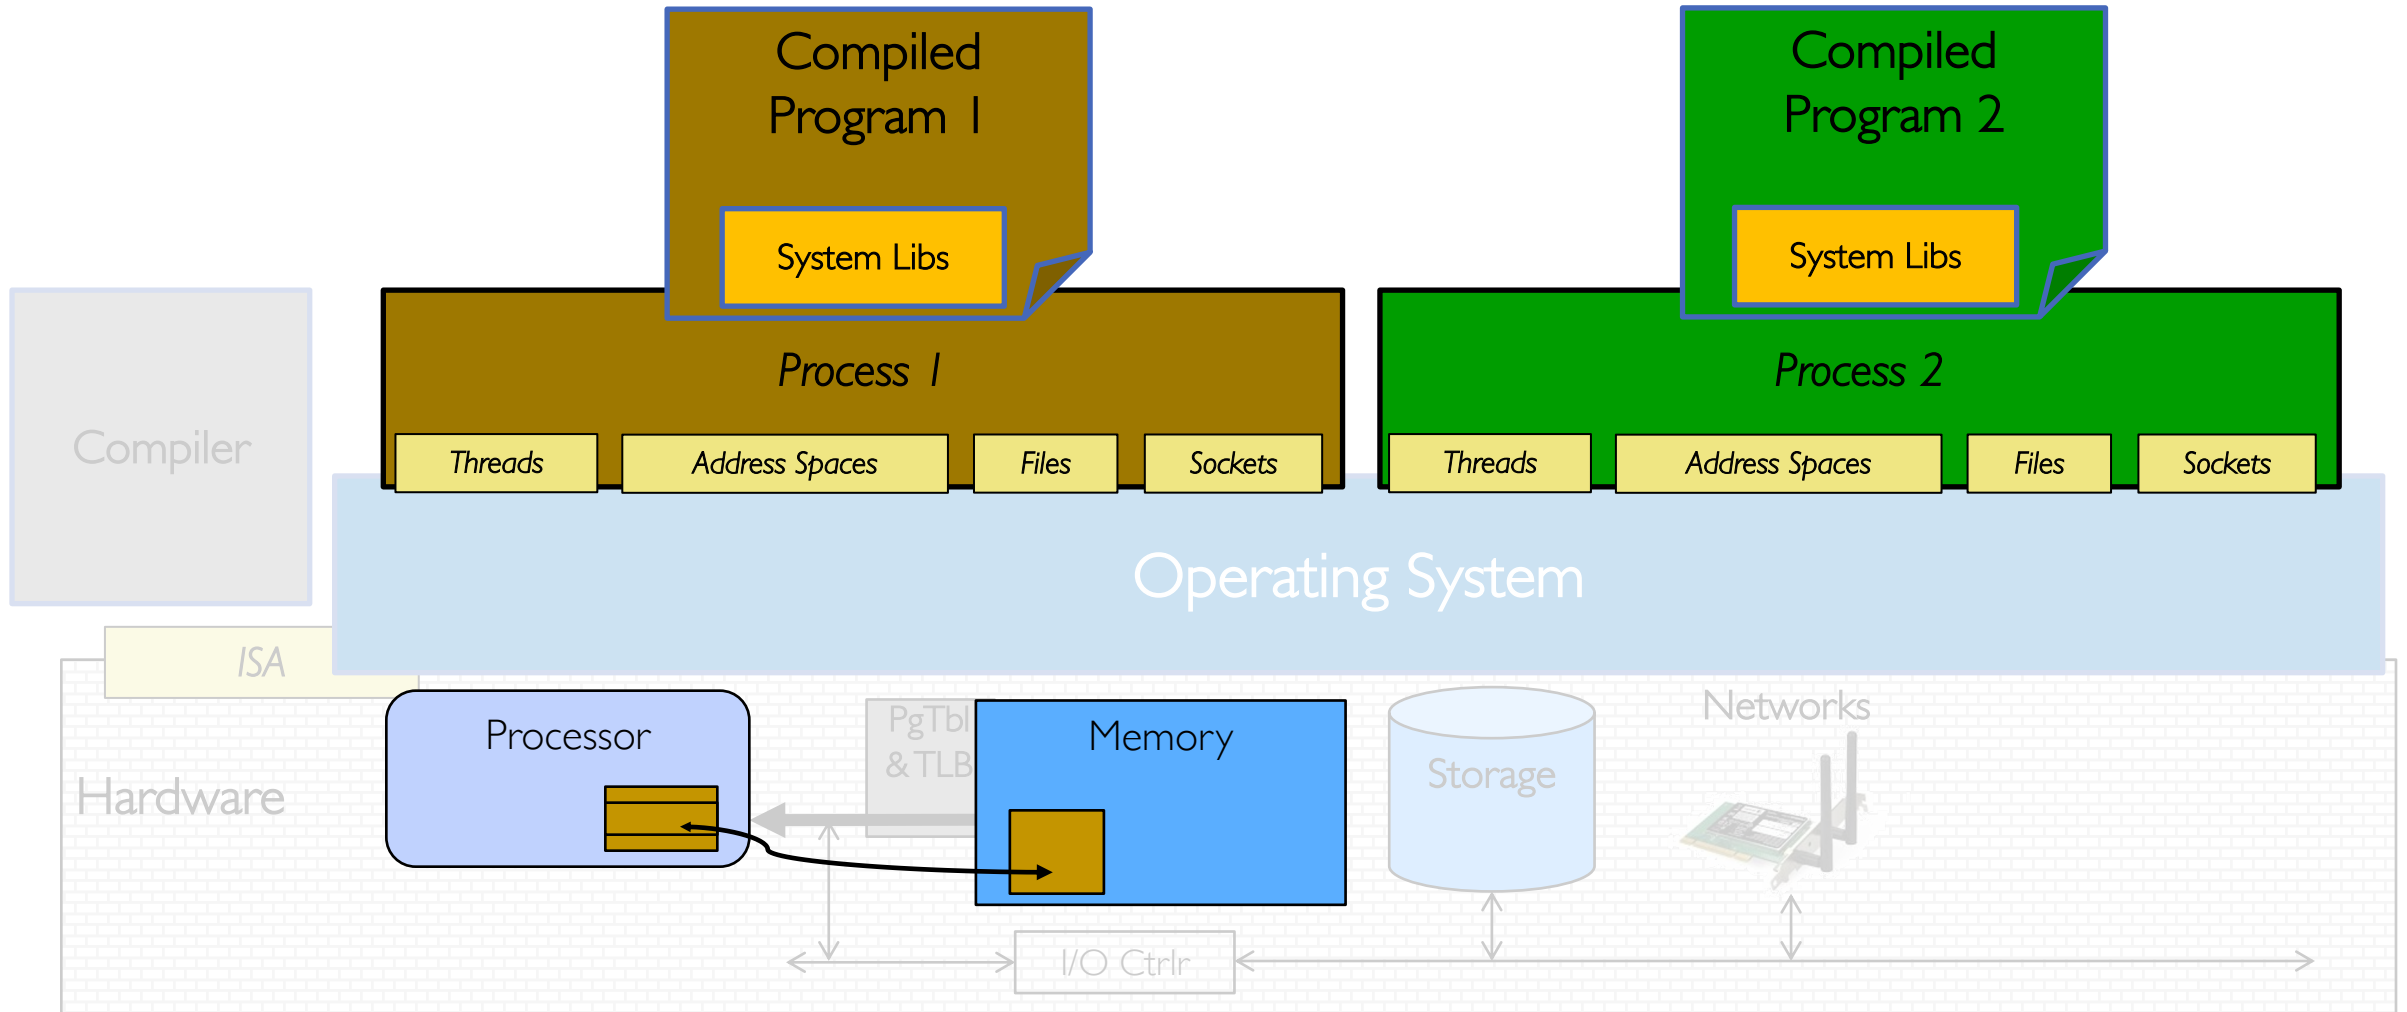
Compiled Program 1

System Libs

Compiled Program 2

System Libs

Compiler

Process 1

Threads

Address Spaces

Files

Sockets

Process 2

Threads

Address Spaces

Files

Sockets

Operating System

ISA

Hardware

Processor

PgTbl & TLB

Memory

Storage

Networks

I/O Ctrlr